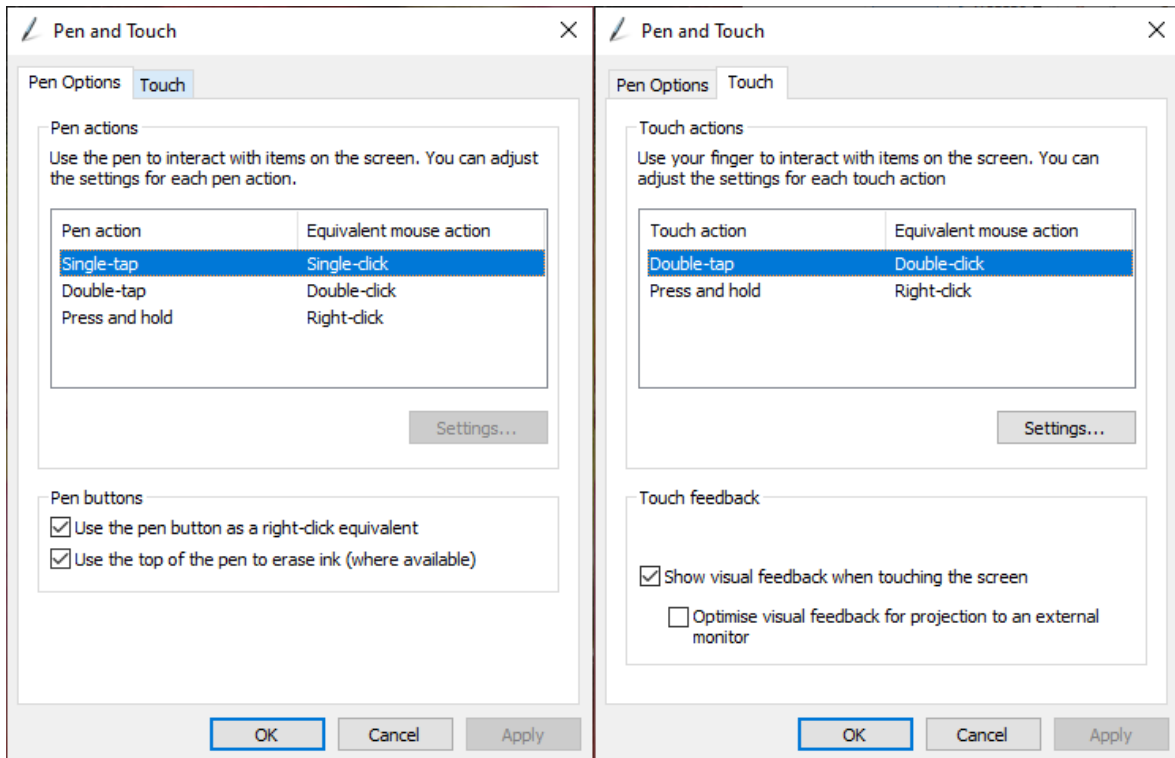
Pen and Touch

Pen Options | Touch

Pen actions

Use the pen to interact with items on the screen. You can adjust the settings for each pen action.

| Pen action | Equivalent mouse action |
|---|---|
| Single-tap | Single-click |
| Double-tap | Double-click |
| Press and hold | Right-click |

Settings...

Pen buttons

☑ Use the pen button as a right-click equivalent

☑ Use the top of the pen to erase ink (where available)

OK | Cancel | Apply

Pen and Touch

Pen Options | Touch

Touch actions

Use your finger to interact with items on the screen. You can adjust the settings for each touch action

| Touch action | Equivalent mouse action |
|---|---|
| Double-tap | Double-click |
| Press and hold | Right-click |

Settings...

Touch feedback

☑ Show visual feedback when touching the screen

☐ Optimise visual feedback for projection to an external monitor

OK | Cancel | Apply